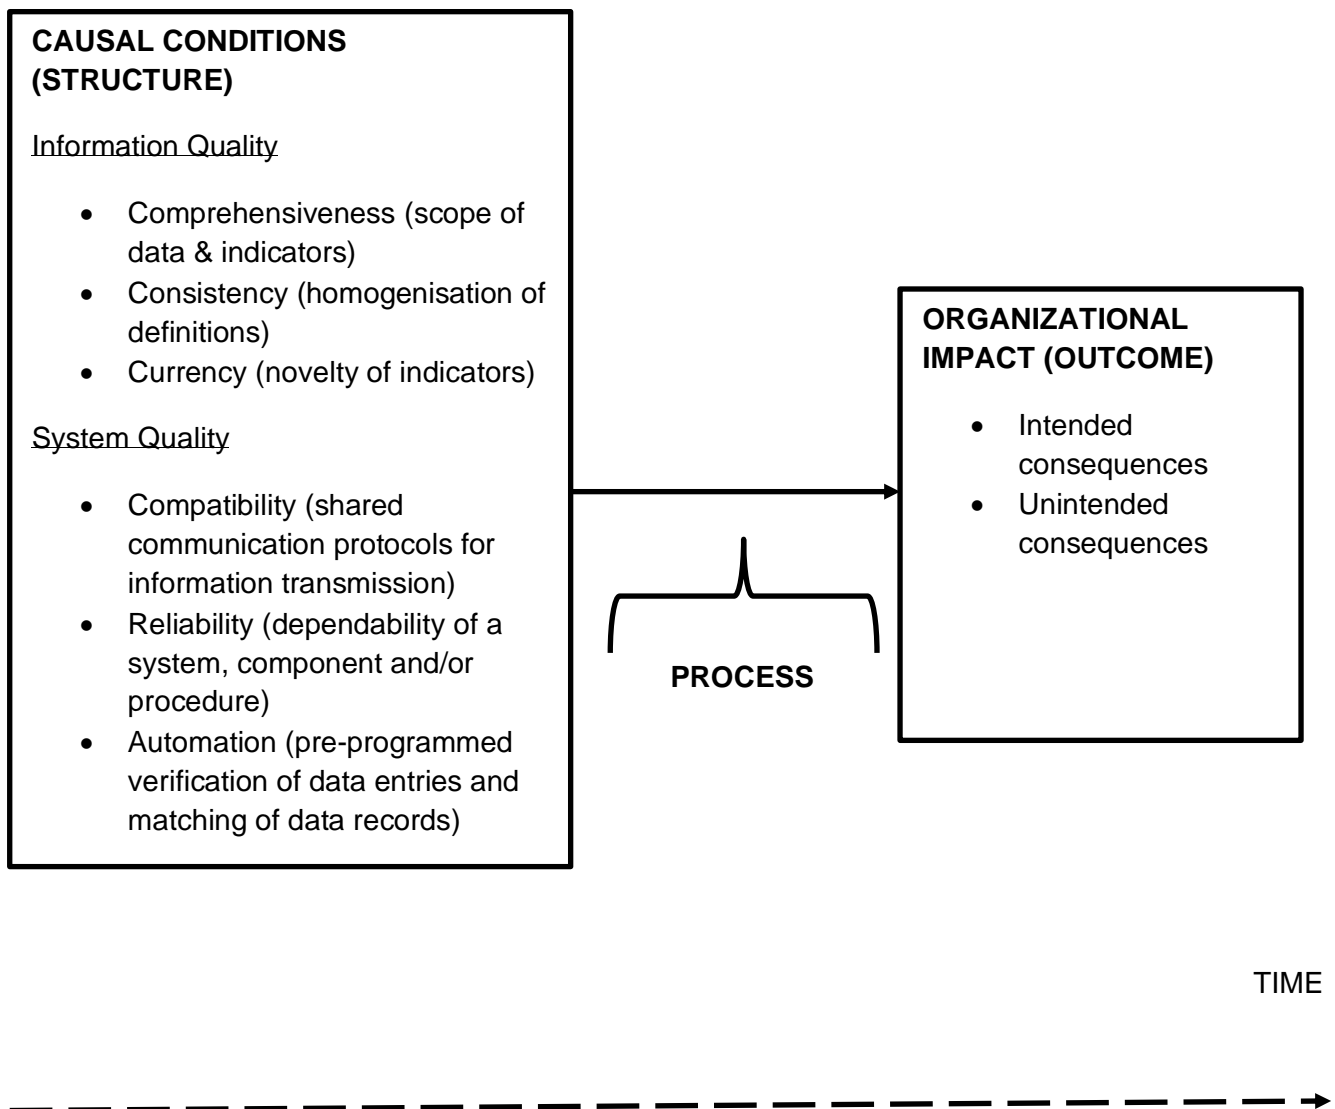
CAUSAL CONDITIONS (STRUCTURE)

Information Quality

- Comprehensiveness (scope of data & indicators)
- Consistency (homogenisation of definitions)
- Currency (novelty of indicators)

System Quality

- Compatibility (shared communication protocols for information transmission)
- Reliability (dependability of a system, component and/or procedure)
- Automation (pre-programmed verification of data entries and matching of data records)

PROCESS

ORGANIZATIONAL IMPACT (OUTCOME)

- Intended consequences
- Unintended consequences

TIME